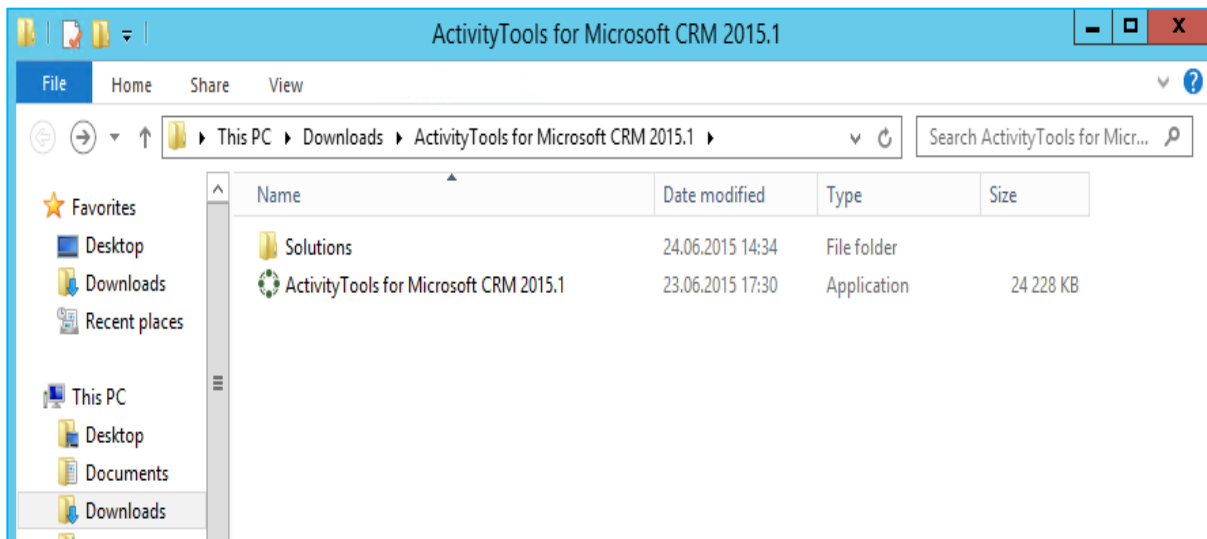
ActivityTools for Microsoft CRM 2015.1

File Home Share View

This PC ▸ Downloads ▸ ActivityTools for Microsoft CRM 2015.1 ▸

Search ActivityTools for Micr...

Favorites
Desktop
Downloads
Recent places

This PC
Desktop
Documents
Downloads

| Name | Date modified | Type | Size |
|---|---|---|---|
| Solutions | 24.06.2015 14:34 | File folder | |
| ActivityTools for Microsoft CRM 2015.1 | 23.06.2015 17:30 | Application | 24 228 KB |